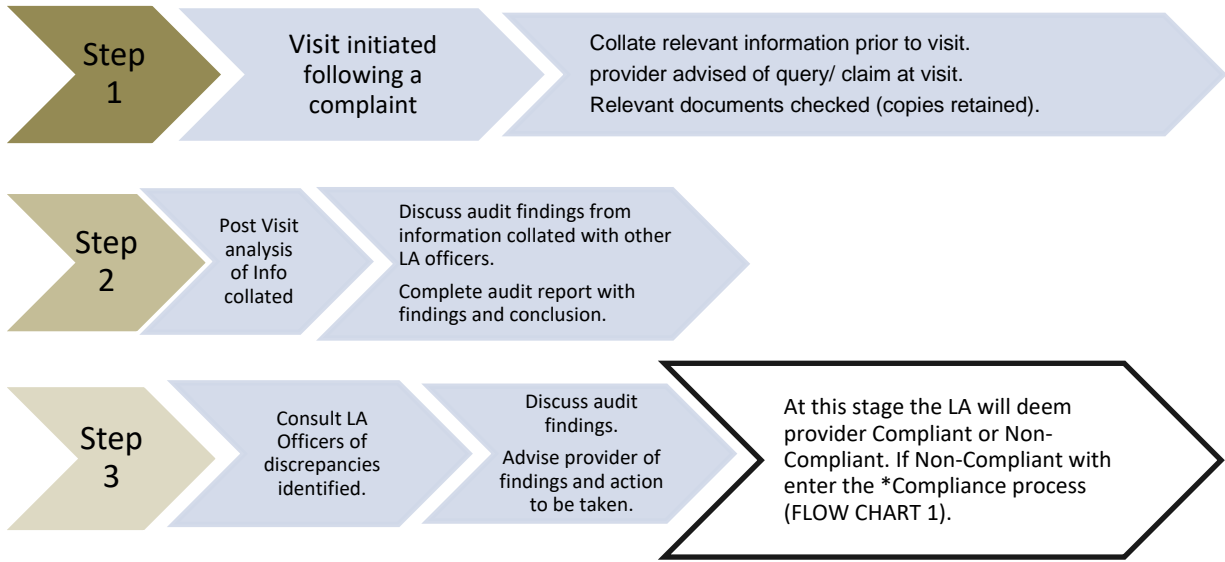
Step 1

Visit initiated following a complaint

Collate relevant information prior to visit.
provider advised of query/ claim at visit.
Relevant documents checked (copies retained).

Step 2

Post Visit analysis of Info collated

Discuss audit findings from information collated with other LA officers.

Complete audit report with findings and conclusion.

Step 3

Consult LA Officers of discrepancies identified.

Discuss audit findings.

Advise provider of findings and action to be taken.

At this stage the LA will deem provider Compliant or Non-Compliant. If Non-Compliant with enter the *Compliance process (FLOW CHART 1).